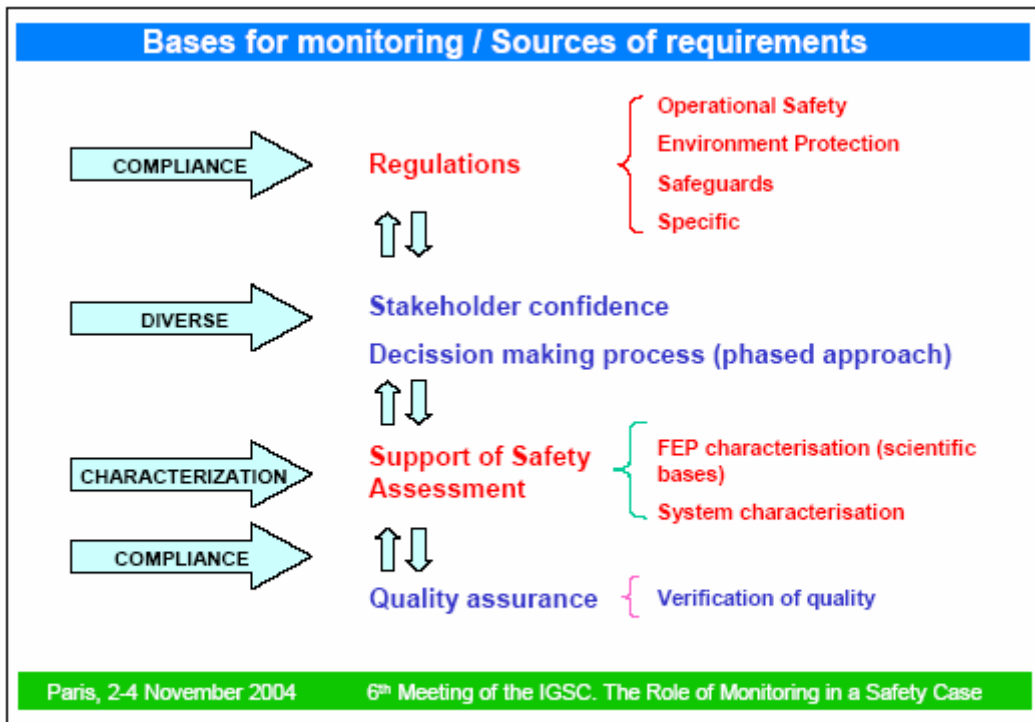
Bases for monitoring / Sources of requirements

COMPLIANCE

Regulations

Operational Safety
Environment Protection
Safeguards
Specific

DIVERSE

Stakeholder confidence

Decission making process (phased approach)

CHARACTERIZATION

Support of Safety Assessment

FEP characterisation (scientific bases)
System characterisation

COMPLIANCE

Quality assurance

Verification of quality

Paris, 2-4 November 2004

6$^{th}$ Meeting of the IGSC. The Role of Monitoring in a Safety Case